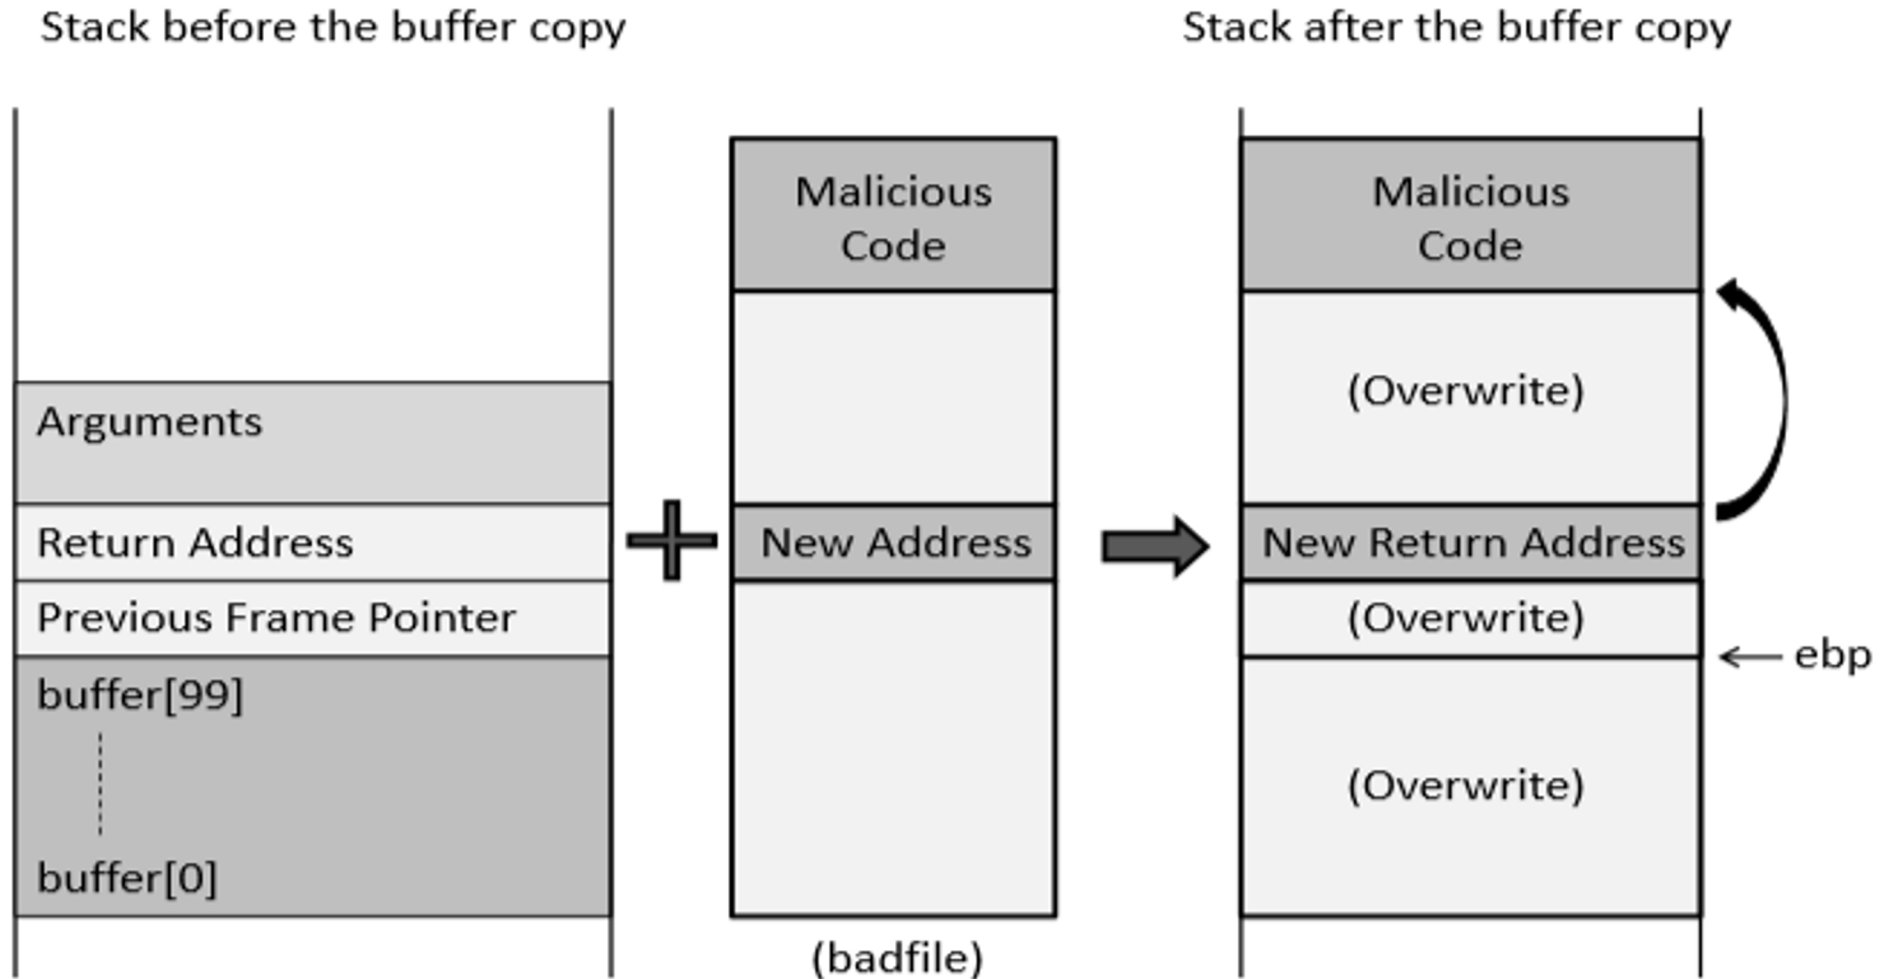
Stack before the buffer copy

Stack after the buffer copy

Arguments

Return Address

Previous Frame Pointer

buffer[99]

buffer[0]

Malicious Code

New Address

(badfile)

Malicious Code

(Overwrite)

New Return Address

(Overwrite)

ebp

(Overwrite)